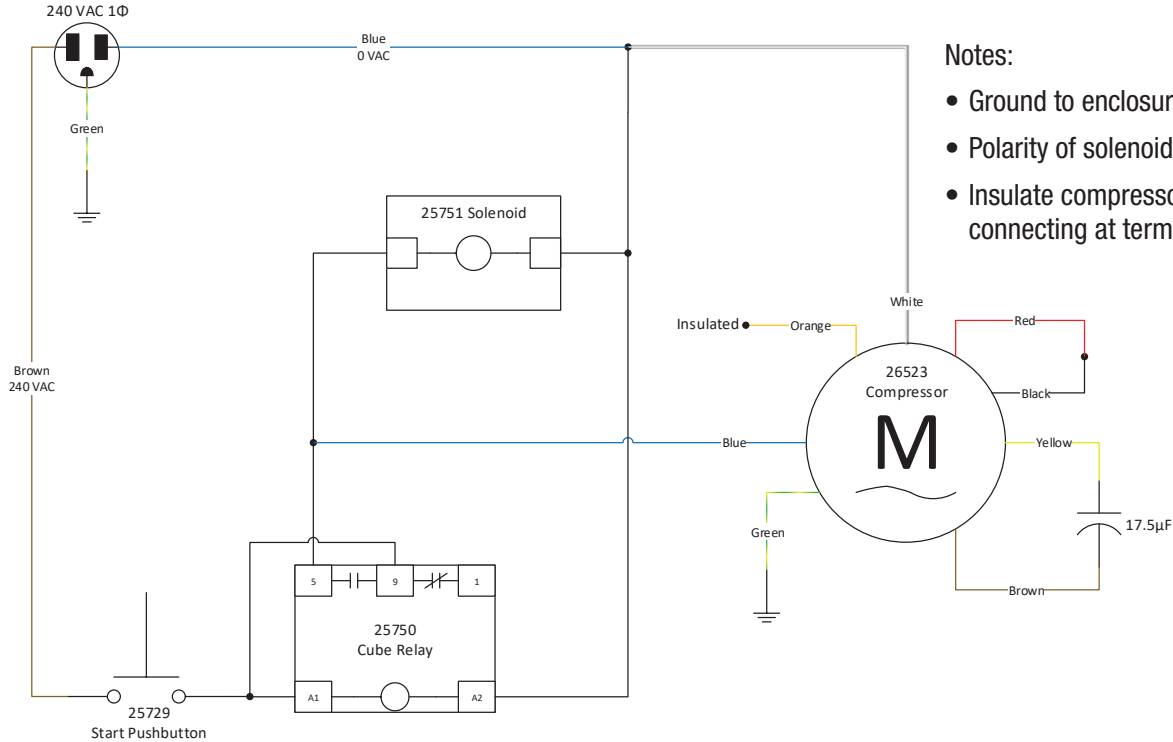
240 VAC 1Φ

Blue
0 VAC

Green

Notes:

• Ground to enclosur

• Polarity of solenoid

• Insulate compresso connecting at term

25751 Solenoid

White

Insulated

Orange

Red

26523
Compressor

Black

Brown
240 VAC

Blue

M

Yellow

Green

17.5µF

Brown

5

9

1

25750
Cube Relay

A1

A2

25729
Start Pushbutton